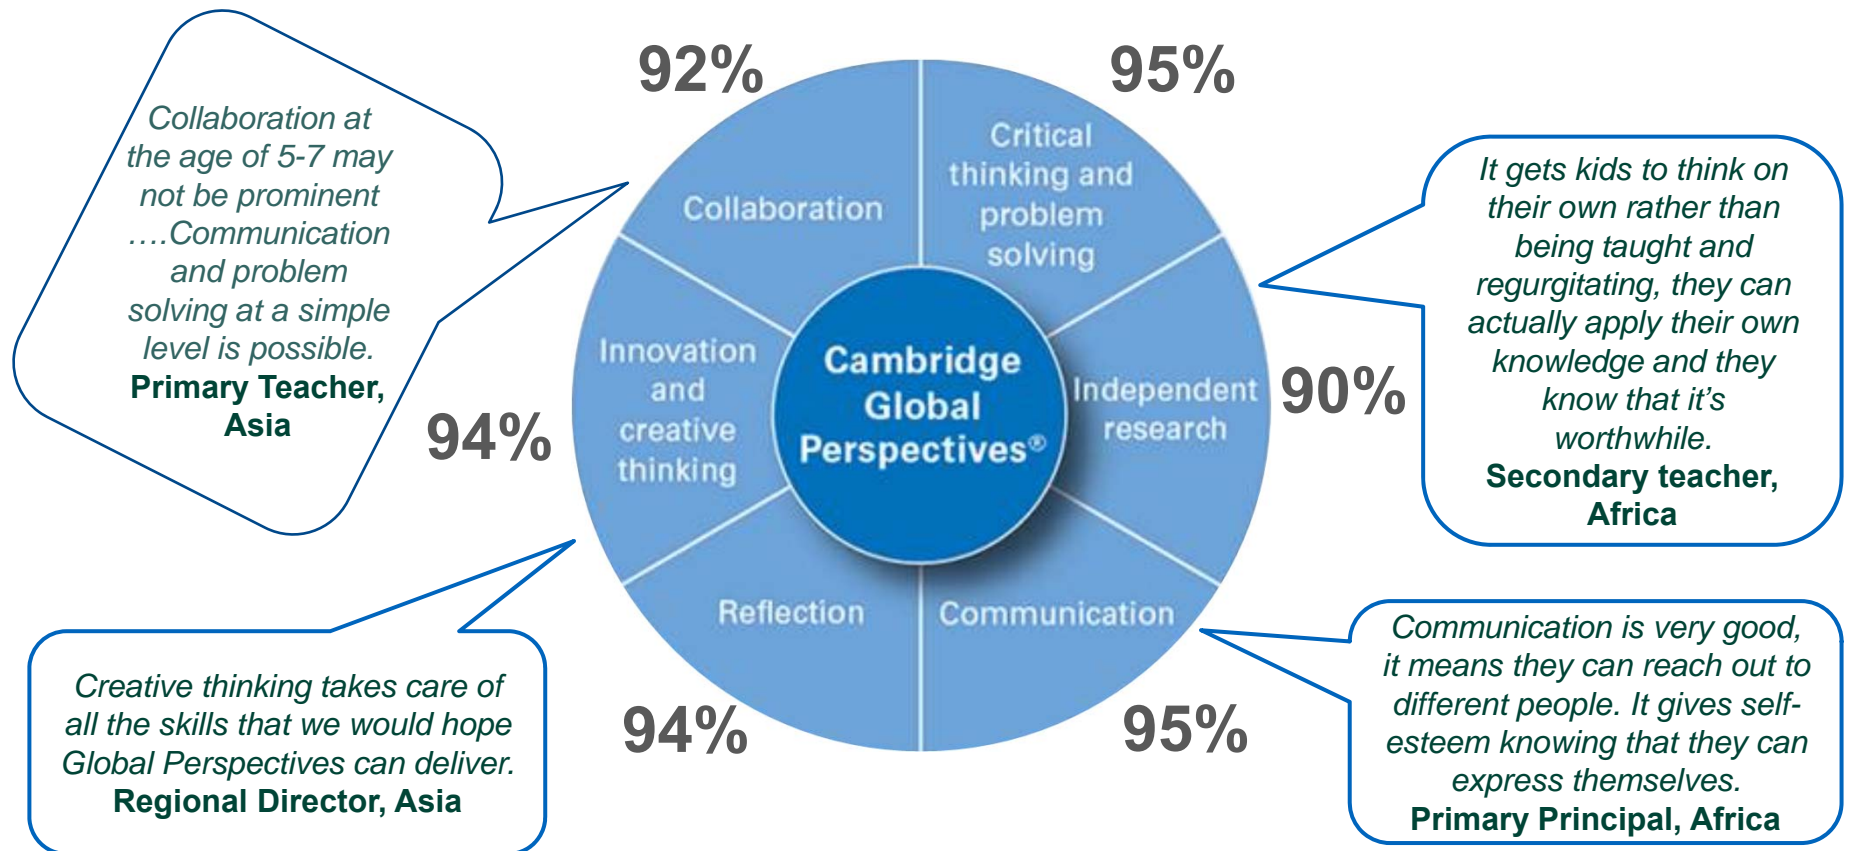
Collaboration at the age of 5-7 may not be prominent ….Communication and problem solving at a simple level is possible.
Primary Teacher, Asia

92%

95%

Collaboration

Critical thinking and problem solving

It gets kids to think on their own rather than being taught and regurgitating, they can actually apply their own knowledge and they know that it's worthwhile.
Secondary teacher, Africa

Innovation and creative thinking

Cambridge Global Perspectives®

Independent research

90%

94%

Reflection

Communication

Creative thinking takes care of all the skills that we would hope Global Perspectives can deliver.
Regional Director, Asia

94%

95%

Communication is very good, it means they can reach out to different people. It gives self-esteem knowing that they can express themselves.
Primary Principal, Africa